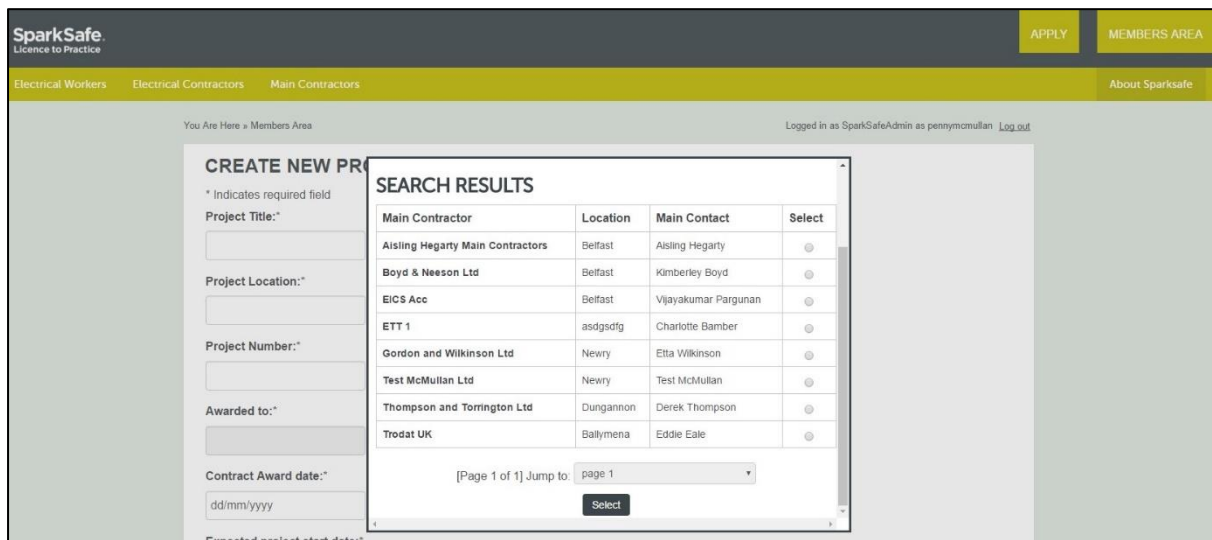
SparkSafe.
Licence to Practice

APPLY
MEMBERS AREA

Electrical Workers
Electrical Contractors
Main Contractors
About Sparksafe

You Are Here » Members Area

Logged in as SparkSafeAdmin as pennymcmullan Log out

CREATE NEW PR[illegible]
* Indicates required field
Project Title:*

Project Location:*

Project Number:*

Awarded to:*

Contract Award date:*
dd/mm/yyyy

SEARCH RESULTS

| Main Contractor | Location | Main Contact | Select |
|---|---|---|---|
| Aisling Hegarty Main Contractors | Belfast | Aisling Hegarty | |
| Boyd & Neeson Ltd | Belfast | Kimberley Boyd | |
| EICS Acc | Belfast | Vijayakumar Pargunan | |
| ETT 1 | asdgsdfg | Charlotte Bamber | |
| Gordon and Wilkinson Ltd | Newry | Etta Wilkinson | |
| Test McMullan Ltd | Newry | Test McMullan | |
| Thompson and Torrington Ltd | Dungannon | Derek Thompson | |
| Trodat UK | Ballymena | Eddie Eale | |

[Page 1 of 1] Jump to: page 1

Select